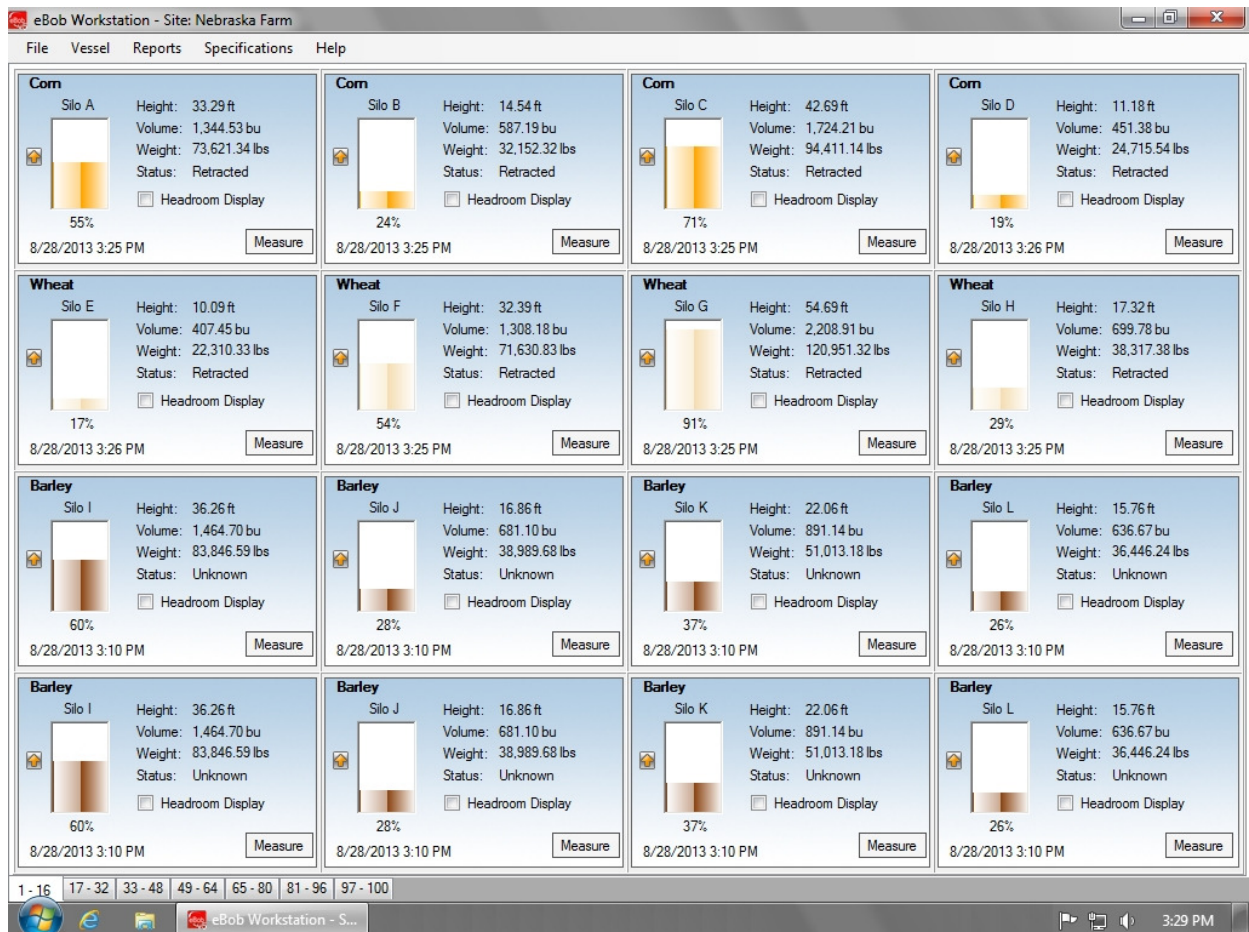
eBob Workstation - Site: Nebraska Farm

File Vessel Reports Specifications Help

Corn
Silo A
Height: 33.29 ft
Volume: 1,344.53 bu
Weight: 73,621.34 lbs
Status: Retracted
Headroom Display
55%
8/28/2013 3:25 PM
Measure

Corn
Silo B
Height: 14.54 ft
Volume: 587.19 bu
Weight: 32,152.32 lbs
Status: Retracted
Headroom Display
24%
8/28/2013 3:25 PM
Measure

Corn
Silo C
Height: 42.69 ft
Volume: 1,724.21 bu
Weight: 94,411.14 lbs
Status: Retracted
Headroom Display
71%
8/28/2013 3:25 PM
Measure

Corn
Silo D
Height: 11.18 ft
Volume: 451.38 bu
Weight: 24,715.54 lbs
Status: Retracted
Headroom Display
19%
8/28/2013 3:26 PM
Measure

Wheat
Silo E
Height: 10.09 ft
Volume: 407.45 bu
Weight: 22,310.33 lbs
Status: Retracted
Headroom Display
17%
8/28/2013 3:26 PM
Measure

Wheat
Silo F
Height: 32.39 ft
Volume: 1,308.18 bu
Weight: 71,630.83 lbs
Status: Retracted
Headroom Display
54%
8/28/2013 3:25 PM
Measure

Wheat
Silo G
Height: 54.69 ft
Volume: 2,208.91 bu
Weight: 120,951.32 lbs
Status: Retracted
Headroom Display
91%
8/28/2013 3:25 PM
Measure

Wheat
Silo H
Height: 17.32 ft
Volume: 699.78 bu
Weight: 38,317.38 lbs
Status: Retracted
Headroom Display
29%
8/28/2013 3:25 PM
Measure

Barley
Silo I
Height: 36.26 ft
Volume: 1,464.70 bu
Weight: 83,846.59 lbs
Status: Unknown
Headroom Display
60%
8/28/2013 3:10 PM
Measure

Barley
Silo J
Height: 16.86 ft
Volume: 681.10 bu
Weight: 38,989.68 lbs
Status: Unknown
Headroom Display
28%
8/28/2013 3:10 PM
Measure

Barley
Silo K
Height: 22.06 ft
Volume: 891.14 bu
Weight: 51,013.18 lbs
Status: Unknown
Headroom Display
37%
8/28/2013 3:10 PM
Measure

Barley
Silo L
Height: 15.76 ft
Volume: 636.67 bu
Weight: 36,446.24 lbs
Status: Unknown
Headroom Display
26%
8/28/2013 3:10 PM
Measure

Barley
Silo I
Height: 36.26 ft
Volume: 1,464.70 bu
Weight: 83,846.59 lbs
Status: Unknown
Headroom Display
60%
8/28/2013 3:10 PM
Measure

Barley
Silo J
Height: 16.86 ft
Volume: 681.10 bu
Weight: 38,989.68 lbs
Status: Unknown
Headroom Display
28%
8/28/2013 3:10 PM
Measure

Barley
Silo K
Height: 22.06 ft
Volume: 891.14 bu
Weight: 51,013.18 lbs
Status: Unknown
Headroom Display
37%
8/28/2013 3:10 PM
Measure

Barley
Silo L
Height: 15.76 ft
Volume: 636.67 bu
Weight: 36,446.24 lbs
Status: Unknown
Headroom Display
26%
8/28/2013 3:10 PM
Measure

1 - 16 | 17 - 32 | 33 - 48 | 49 - 64 | 65 - 80 | 81 - 96 | 97 - 100

eBob Workstation - S...
3:29 PM